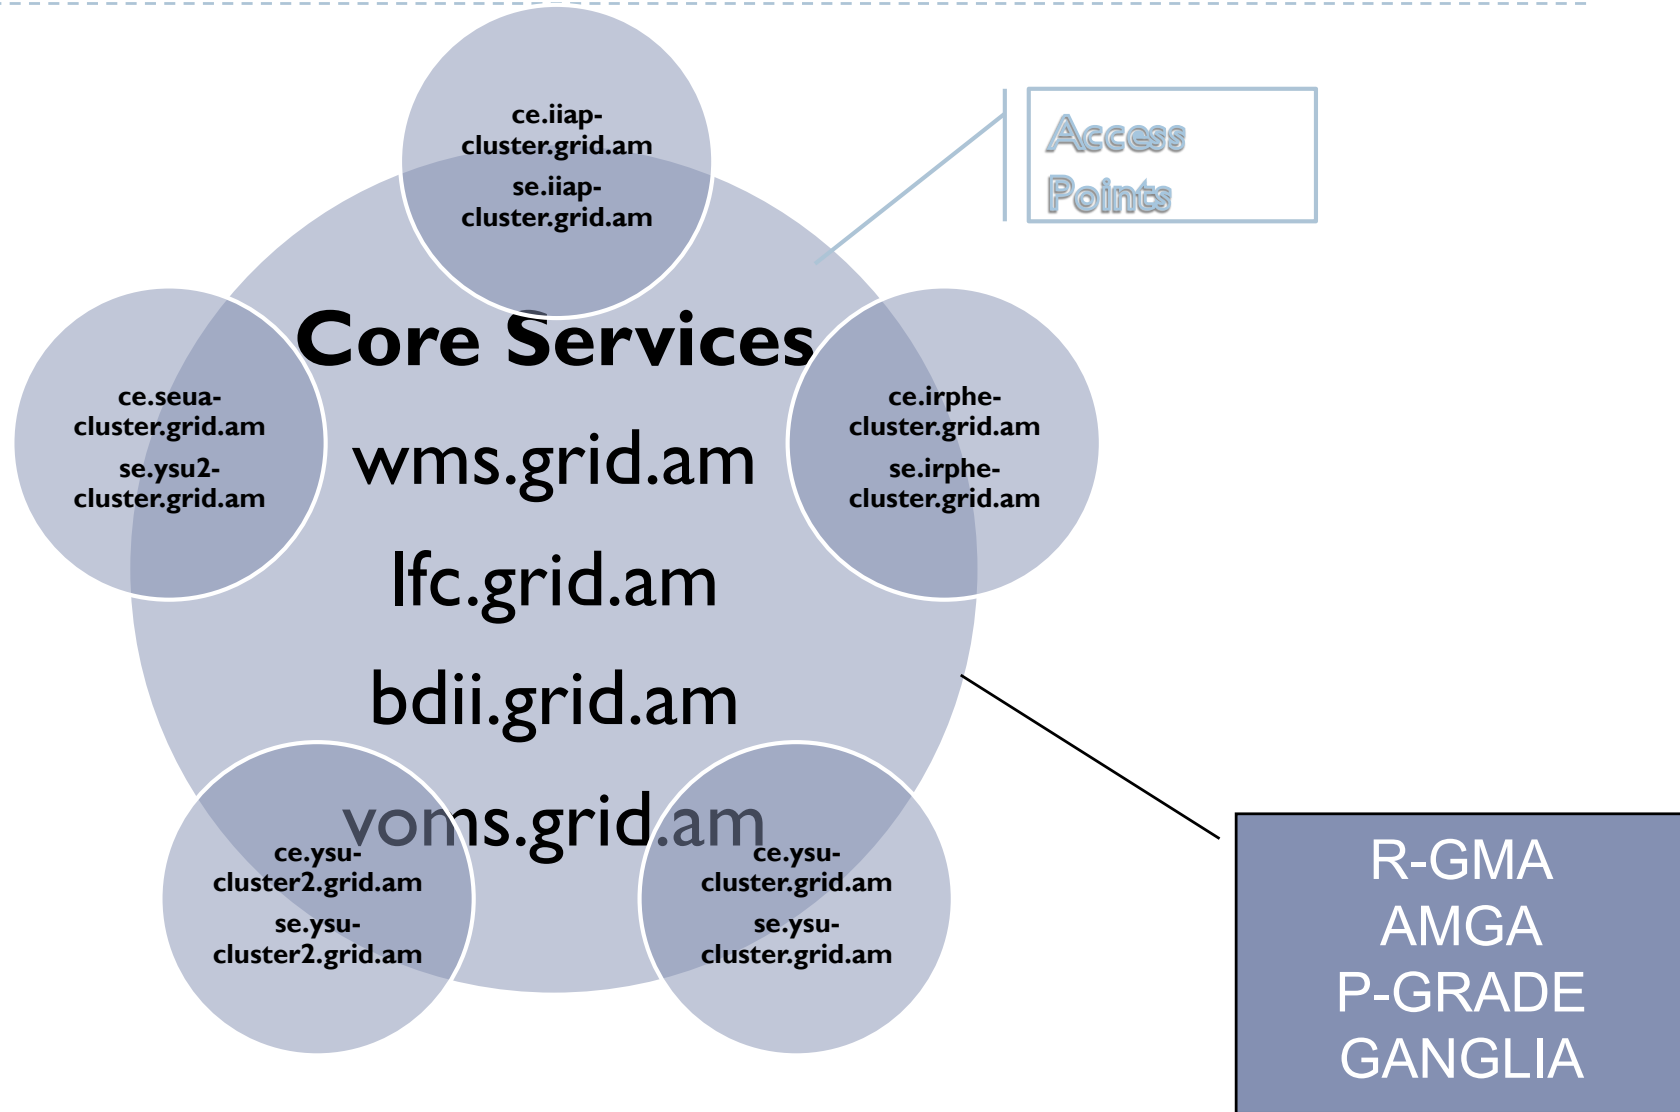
ce.iiap-cluster.grid.am
se.iiap-cluster.grid.am

Access Points

Core Services
wms.grid.am
lfc.grid.am
bdii.grid.am
voms.grid.am

ce.seua-cluster.grid.am
se.ysu2-cluster.grid.am

ce.irphe-cluster.grid.am
se.irphe-cluster.grid.am

ce.ysu-cluster2.grid.am
se.ysu-cluster2.grid.am

ce.ysu-cluster.grid.am
se.ysu-cluster.grid.am

R-GMA
AMGA
P-GRADE
GANGLIA